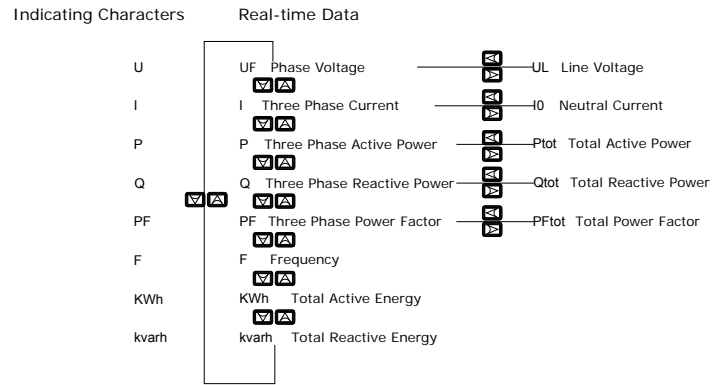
Indicating Characters

U
I
P
Q
PF
F
KWh
kvarh

Real-time Data

UF Phase Voltage
I Three Phase Current
P Three Phase Active Power
Q Three Phase Reactive Power
PF Three Phase Power Factor
F Frequency
KWh Total Active Energy
kvarh Total Reactive Energy

UL Line Voltage
I0 Neutral Current
Ptot Total Active Power
Qtot Total Reactive Power
PFtot Total Power Factor